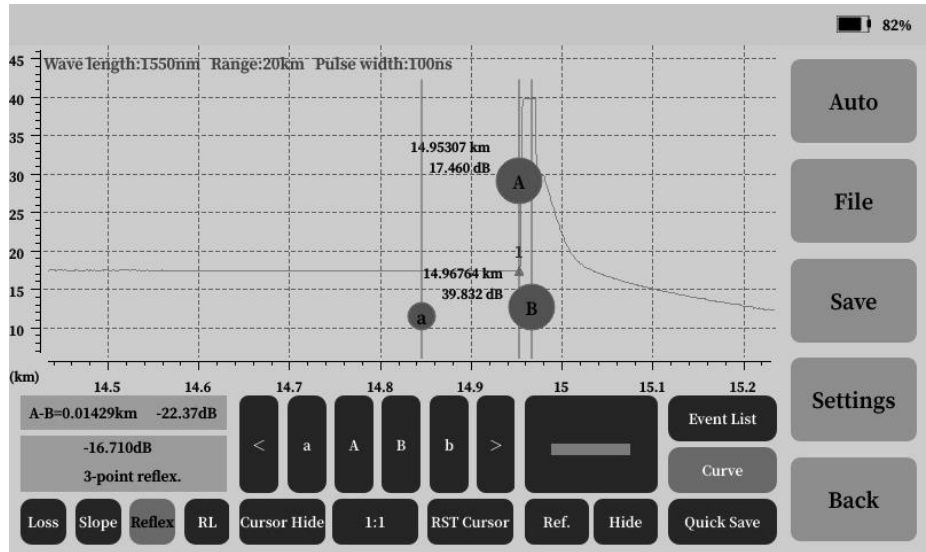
82%

Wave length:1550nm Range:20km Pulse width:100ns

45
40
35
30
25
20
15
10

14.95307 km
17.460 dB

A

1

14.96764 km
39.832 dB

B

a

(km)
14.5
14.6
14.7
14.8
14.9
15
15.1
15.2

Auto

File

Save

Settings

Back

A-B=0.01429km -22.37dB

-16.710dB
3-point reflex.

<
a
A
B
b
>

Event List

Curve

Loss
Slope
Reflex
RL
Cursor Hide
1:1
RST Cursor
Ref.
Hide
Quick Save